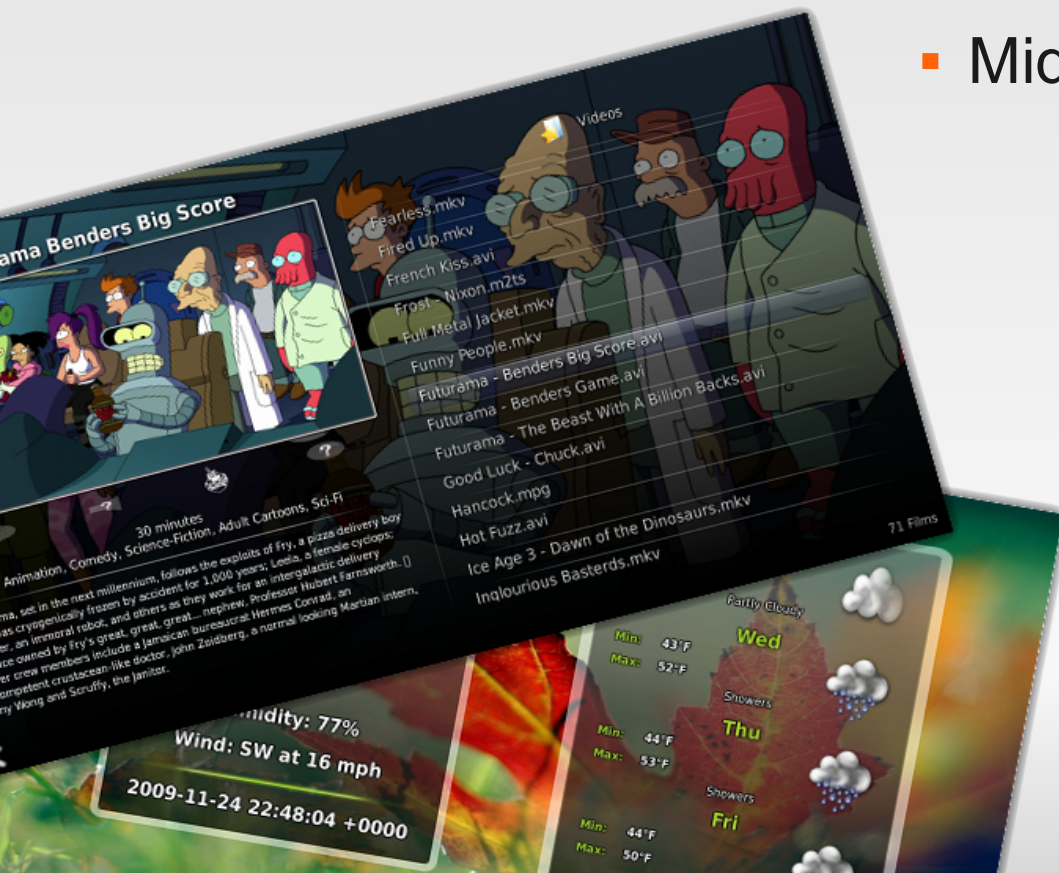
Mic

Videos

ama Benders Big Score

Fearless.mkv
Fired Up.mkv
French Kiss.avi
Frost - Nixon.m2ts
Full Metal Jacket.mkv
Funny People.mkv
Futurama - Benders Big Score.avi
Futurama - Benders Game.avi
Futurama - The Beast With A Billion Backs.avi
Good Luck - Chuck.avi
Hancock.mpg
Hot Fuzz.avi
Ice Age 3 - Dawn of the Dinosaurs.mkv
Inglourious Basterds.mkv

71 Films

30 minutes
Animation, Comedy, Science-Fiction, Adult Cartoons, Sci-Fi

ma, set in the next millennium, follows the exploits of Fry, a pizza delivery boy as cryogenically frozen by accident for 1,000 years; Leela, a female cyclops; r, an immoral robot, and others as they work for an intergalactic delivery ce owned by Fry's great, great, great... nephew, Professor Hubert Farnsworth. r crew members include a Jamaican bureaucrat Hermes Conrad, an mpetent crustacean-like doctor, John Zoidberg, a normal looking Martian intern, y Wong and Scruffy, the janitor.

midity: 77%
Wind: SW at 16 mph
2009-11-24 22:48:04 +0000

Partly Cloudy
Min: 43°F
Max: 52°F
Wed

Showers
Min: 44°F
Max: 53°F
Thu

Showers
Min: 44°F
Max: 50°F
Fri